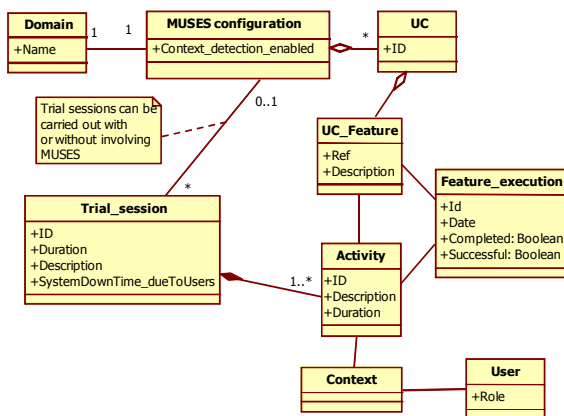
Domain

+Name

1

1

MUSES configuration

+Context_detection_enabled

*

UC

+ID

Trial sessions can be carried out with or without involving MUSES

0..1

UC_Feature

+Ref
+Description

Feature_execution

+Id
+Date
+Completed: Boolean
+Successful: Boolean

*

Trial_session

+ID
+Duration
+Description
+SystemDownTime_dueToUsers

1..*

Activity

+ID
+Description
+Duration

Context

User

+Role